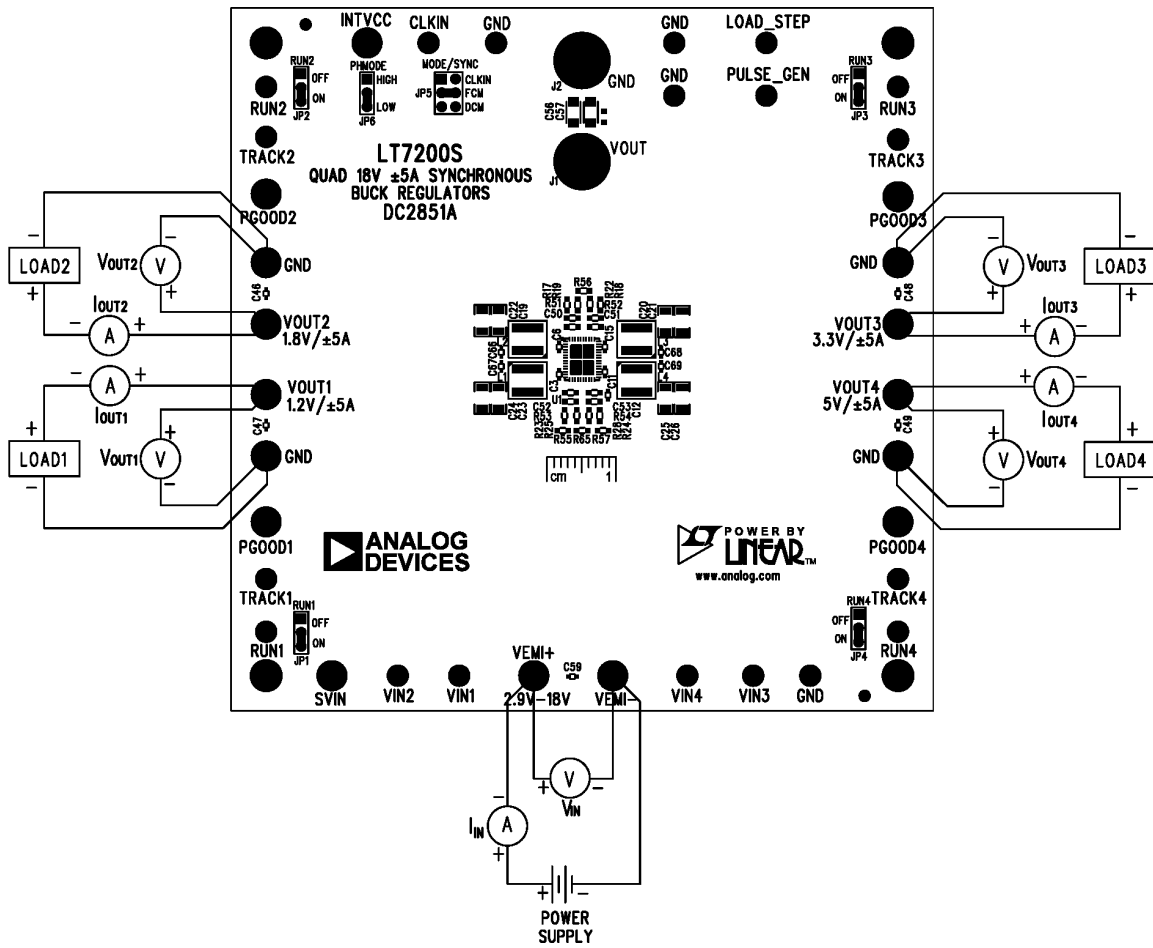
INTVCC CLKIN GND GND LOAD_STEP
RUN2 OFF ON JP2 PHMODE HIGH LOW JP6 MODE/SYNC JP5 CLKIN FCM DCM J2 GND GND PULSE_GEN RUN3 OFF ON JP3
RUN2 RUN3
C56 C57
TRACK2 LT7200S VOUT TRACK3
QUAD 18V ±5A SYNCHRONOUS BUCK REGULATORS DC2851A
J1
PGOOD2 PGOOD3

LOAD2 $V_{OUT2}$ V GND GND V $V_{OUT3}$ LOAD3
$I_{OUT2}$ $I_{OUT3}$
C46 C48
A VOUT2 1.8V/±5A VOUT3 3.3V/±5A A

R56 R17 R19 R22 R52 R18 C22 C19 C50 R51 C20 C21 C51 C6 C15 C66 C65 C67 C68 C69 C3 U1 C11 C4 C24 C23 R23 R53 R25 R55 R65 R57 R26 R54 R24 C53 C12 C25 C26

A VOUT1 1.2V/±5A VOUT4 5V/±5A A
$I_{OUT1}$ $I_{OUT4}$
C47 C49
LOAD1 $V_{OUT1}$ V GND GND V $V_{OUT4}$ LOAD4

cm 1

PGOOD1 ANALOG DEVICES POWER BY LINEAR www.analog.com PGOOD4
TRACK1 RUN1 OFF ON JP1 RUN4 OFF ON JP4 TRACK4
RUN1 RUN4
SVIN VIN2 VIN1 VEMI+ 2.9V–18V C59 VEMI– VIN4 VIN3 GND

V
$V_{IN}$
$I_{IN}$ A

POWER SUPPLY